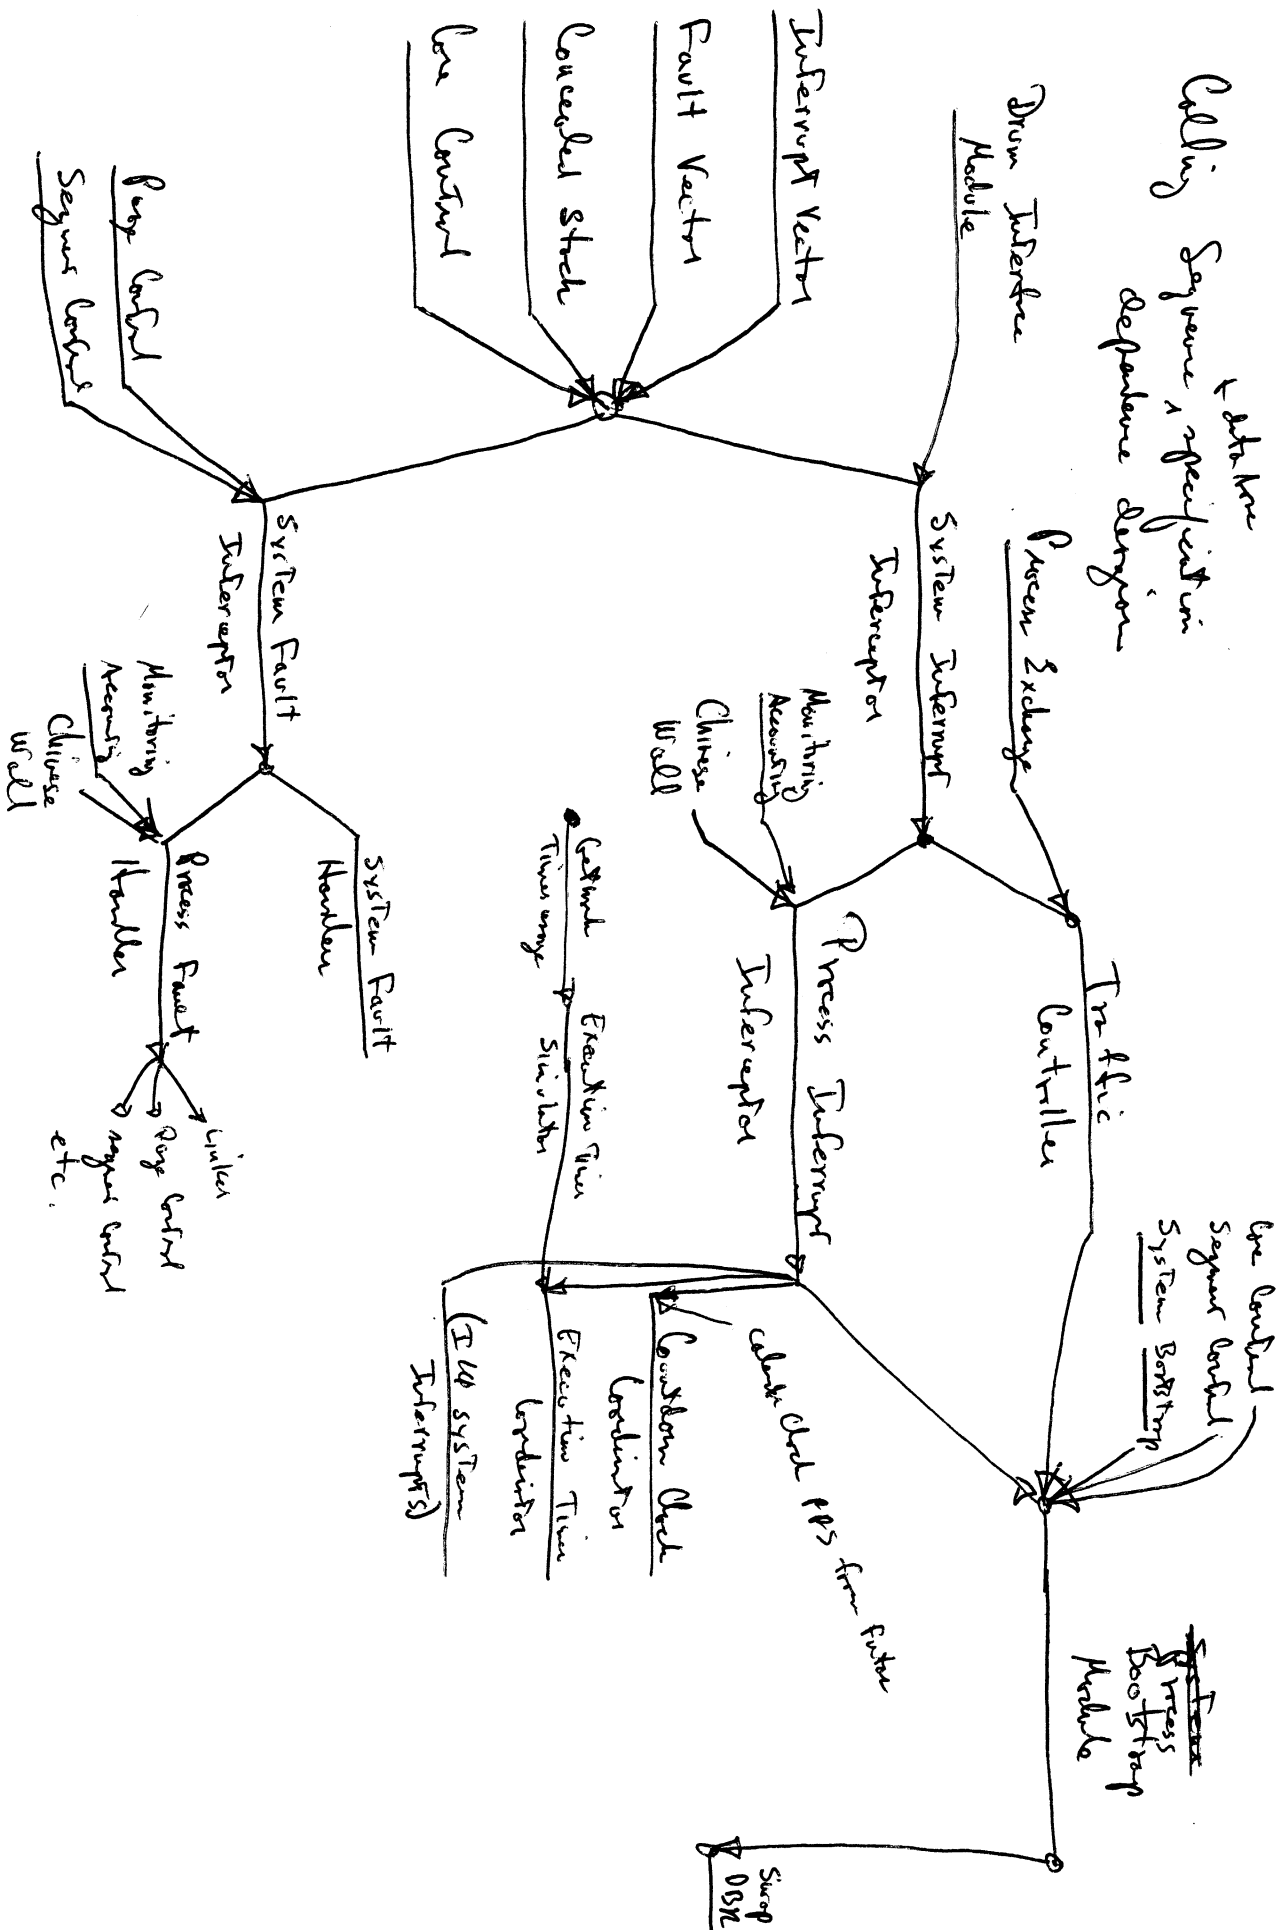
Calling Sequence, + data base specification dependence diagram

Drum Interface Module

Interrupt Vector

Fault Vector

Concealed stack

Core Control

Page Control

Segment Control

Process Exchange

System Interrupt Interceptor

Monitoring Accounting

Chinese Wall

System Fault Interceptor

Monitoring Accounting

Chinese Wall

System Fault Handler

Process Fault Handler

Linker

Page Control

segment control

etc.

Traffic Controller

Process Interrupt Interceptor

Calendar Timing

Execution Time Simulator

Core Control

Segment Control

System Bootstrap

calendar clock ops from future

Countdown Clock Coordinator

Execution Time Coordinator

(I/O system Interrupts)

System Process Bootstrap Module

Scrap DBR